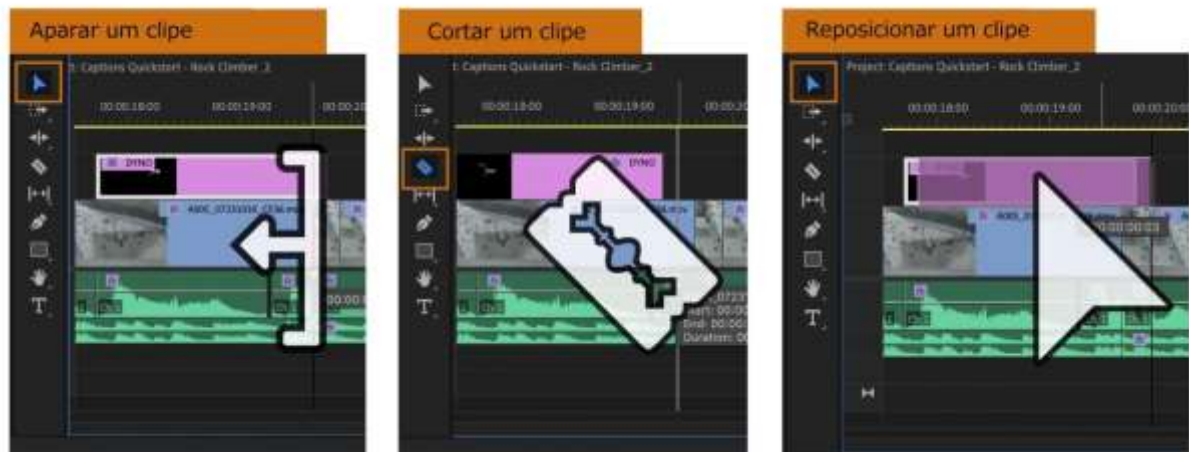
Aparar um clipe

t: Captions Quickstart - Rock Climber_2

00:00:18:00

00:00:19:00

00:00:2

DYNO

A00C_07231330_C036.mov

00:00:

Cortar um clipe

t: Captions Quickstart - Rock Climber_2

00:00:18:00

00:00:19:00

00:00:2

DYNO

Start: 00:00

End: 00:00

Duration: 00

Reposicionar um clipe

Project: Captions Quickstart - Rock Climber_2

00:00:18:00

00:00:19:00

00:00:20:0

+00:00:00:03